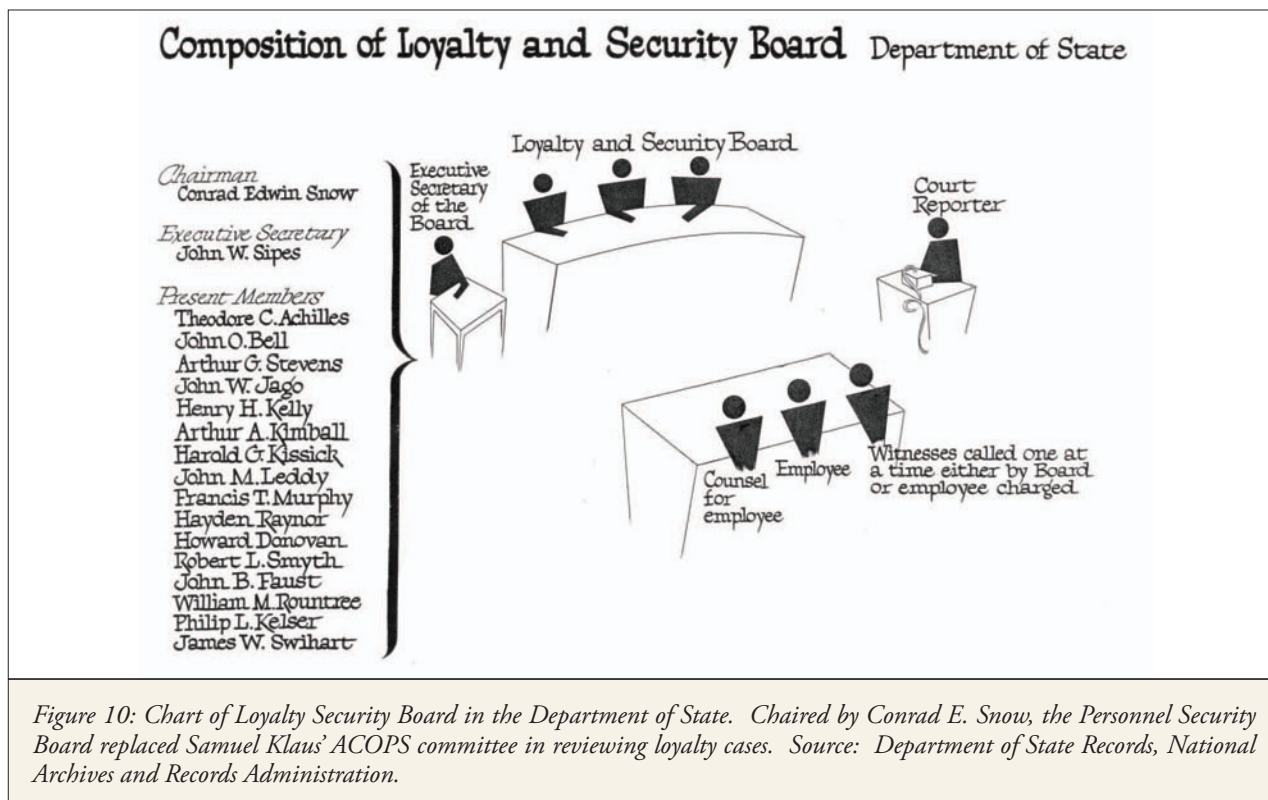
Composition of Loyalty and Security Board Department of State

Chairman
Conrad Edwin Snow

Executive Secretary
John W. Sipes

Present Members
Theodore C. Achilles
John O. Bell
Arthur G. Stevens
John W. Jago
Henry H. Kelly
Arthur A. Kimball
Harold G. Kissick
John M. Leddy
Francis T. Murphy
Hayden Raynor
Howard Donovan
Robert L. Smyth
John B. Faust
William M. Rountree
Philip L. Kelser
James W. Swihart

Loyalty and Security Board

Executive Secretary of the Board

Court Reporter

Counsel for employee

Employee

Witnesses called one at a time either by Board or employee charged

Figure 10: Chart of Loyalty Security Board in the Department of State. Chaired by Conrad E. Snow, the Personnel Security Board replaced Samuel Klaus' ACOPS committee in reviewing loyalty cases. Source: Department of State Records, National Archives and Records Administration.